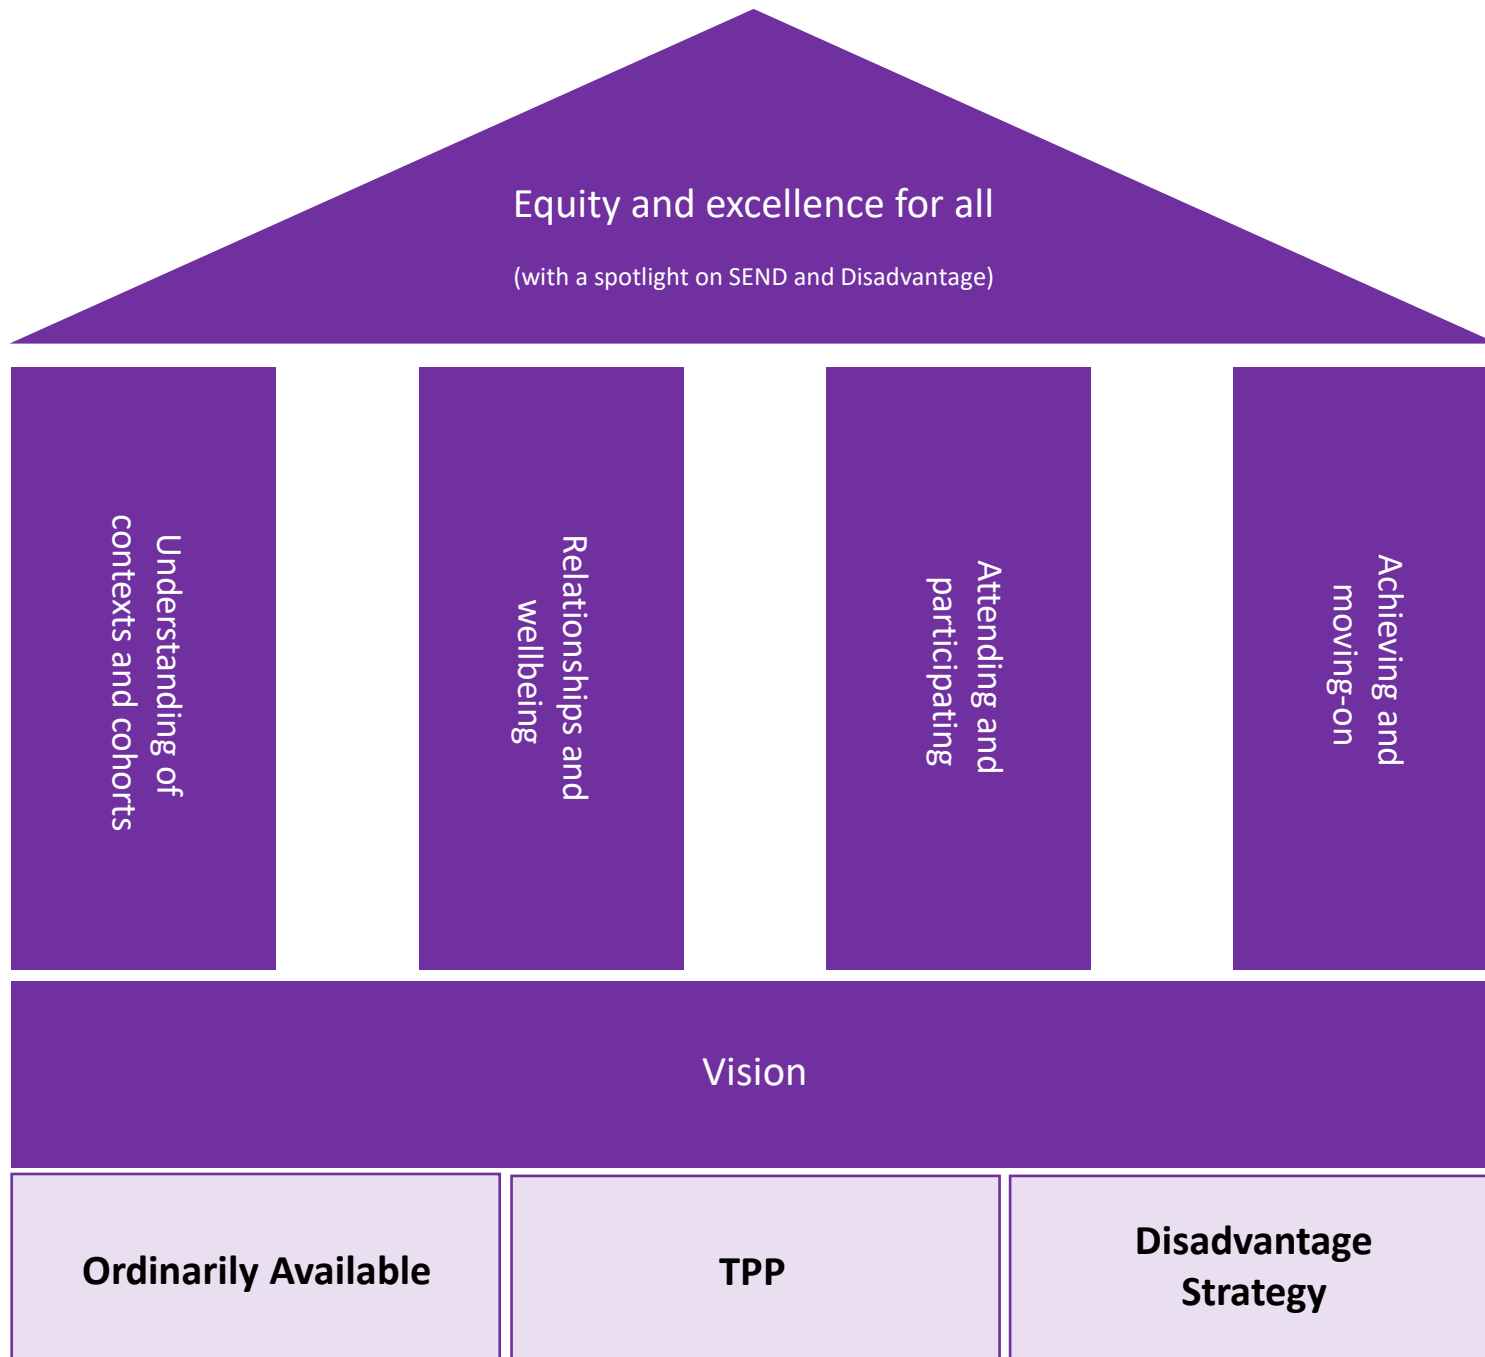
Equity and excellence for all

(with a spotlight on SEND and Disadvantage)

Understanding of contexts and cohorts

Relationships and wellbeing

Attending and participating

Achieving and moving-on

Vision

Ordinarily Available

TPP

Disadvantage Strategy